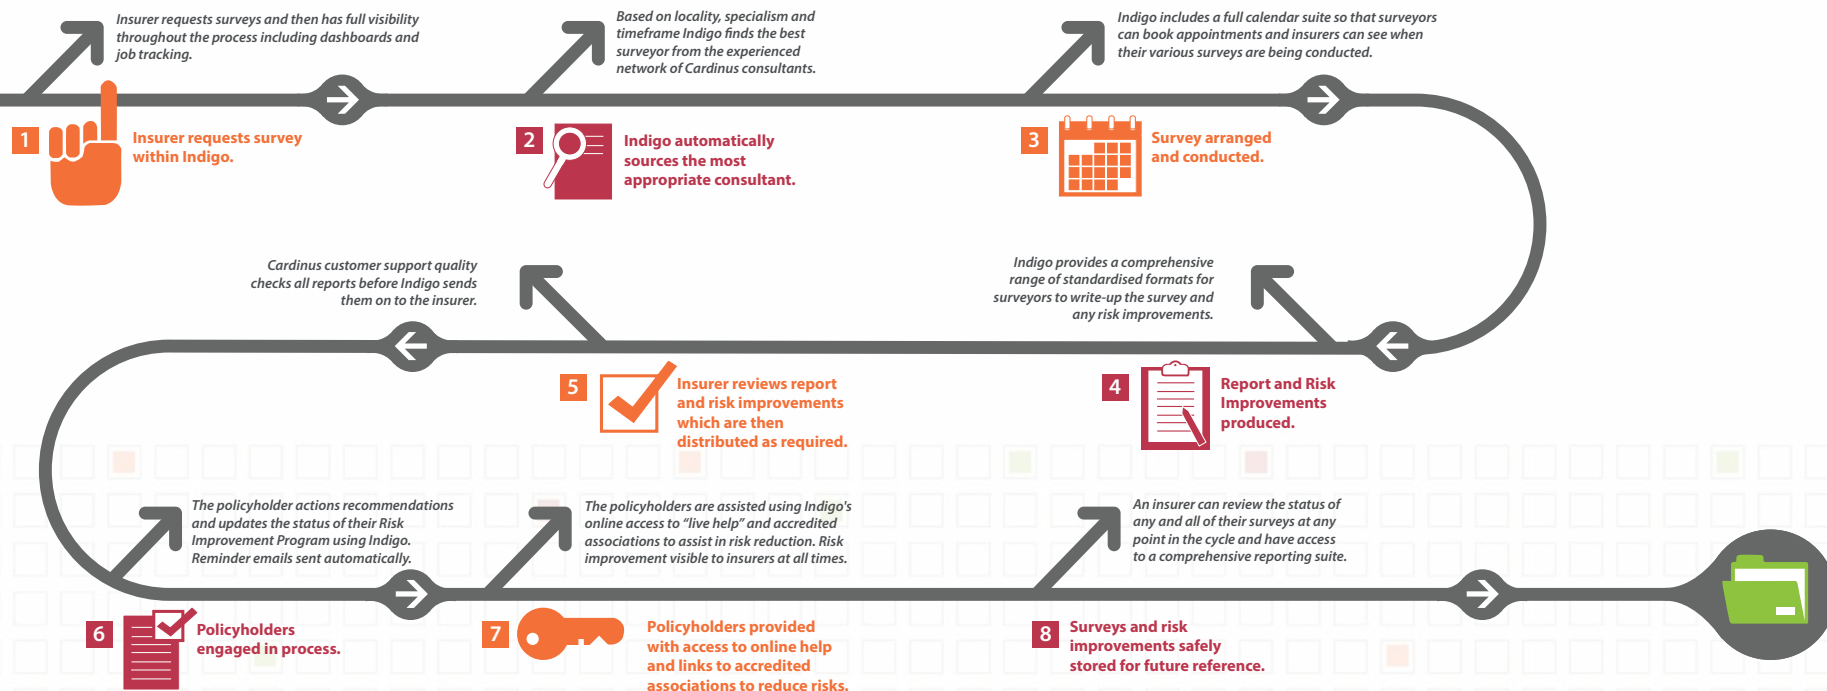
Insurer requests surveys and then has full visibility throughout the process including dashboards and job tracking.

1 Insurer requests survey within Indigo.

Based on locality, specialism and timeframe Indigo finds the best surveyor from the experienced network of Cardinus consultants.

2 Indigo automatically sources the most appropriate consultant.

Indigo includes a full calendar suite so that surveyors can book appointments and insurers can see when their various surveys are being conducted.

3 Survey arranged and conducted.

Indigo provides a comprehensive range of standardised formats for surveyors to write-up the survey and any risk improvements.

4 Report and Risk Improvements produced.

Cardinus customer support quality checks all reports before Indigo sends them on to the insurer.

5 Insurer reviews report and risk improvements which are then distributed as required.

The policyholder actions recommendations and updates the status of their Risk Improvement Program using Indigo. Reminder emails sent automatically.

6 Policyholders engaged in process.

The policyholders are assisted using Indigo's online access to "live help" and accredited associations to assist in risk reduction. Risk improvement visible to insurers at all times.

7 Policyholders provided with access to online help and links to accredited associations to reduce risks.

An insurer can review the status of any and all of their surveys at any point in the cycle and have access to a comprehensive reporting suite.

8 Surveys and risk improvements safely stored for future reference.